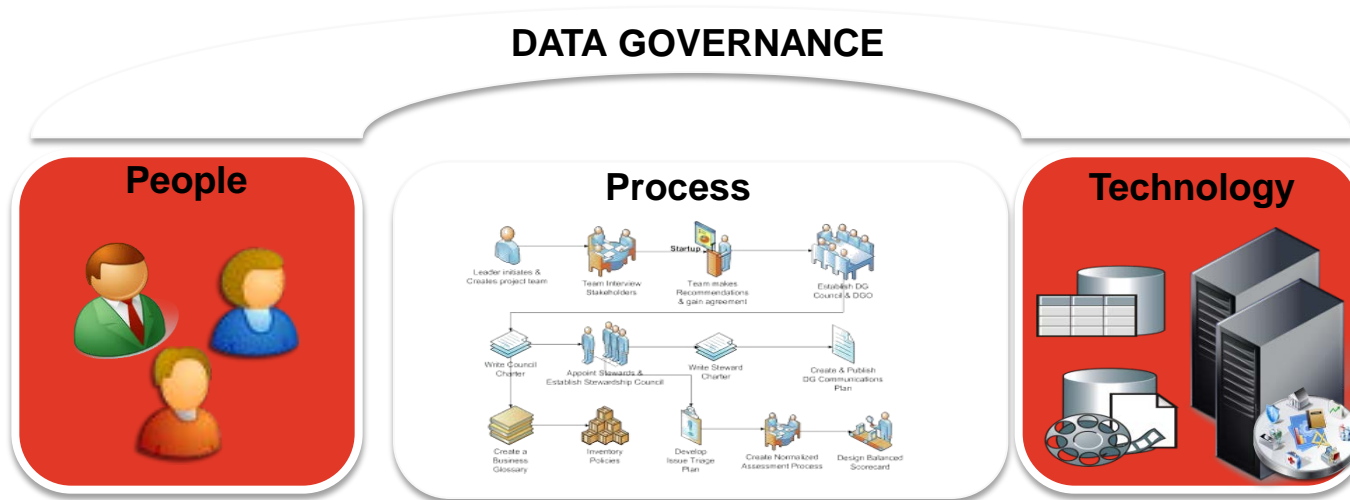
DATA GOVERNANCE

People

Process

Leader initiates & Creates project team

Team Interview Stakeholders

Startup

Team makes Recommendations & gain agreement

Establish DG Council & DGO

Write Council Charter

Appoint Stewards & Establish Stewardship Council

Write Steward Charter

Create & Publish DG Communications Plan

Create a Business Glossary

Inventory Policies

Develop Issue Triage Plan

Create Normalized Assessment Process

Design Balanced Scorecard

Technology